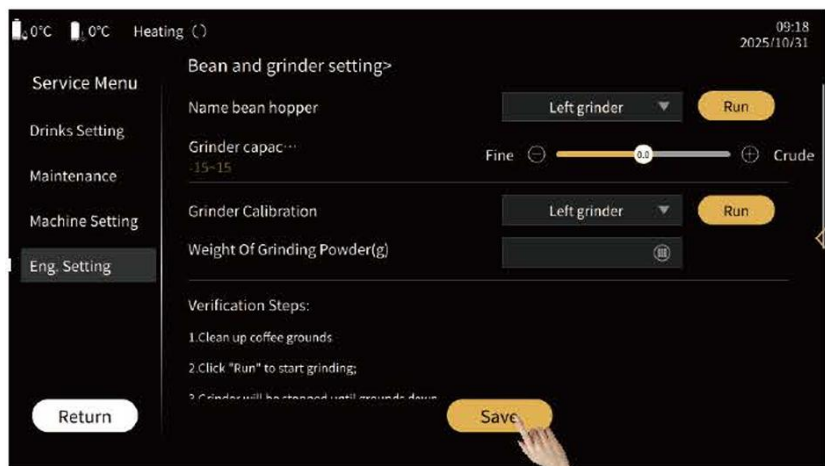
0°C 0°C Heating ()

09:18
2025/10/31

Service Menu

Drinks Setting

Maintenance

Machine Setting

Eng. Setting

Return

Bean and grinder setting>

Name bean hopper

Left grinder

Run

Grinder capac···
-15~15

Fine

0.0

Crude

Grinder Calibration

Left grinder

Run

Weight Of Grinding Powder(g)

Verification Steps:

1.Clean up coffee grounds

2.Click "Run" to start grinding;

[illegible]

Save